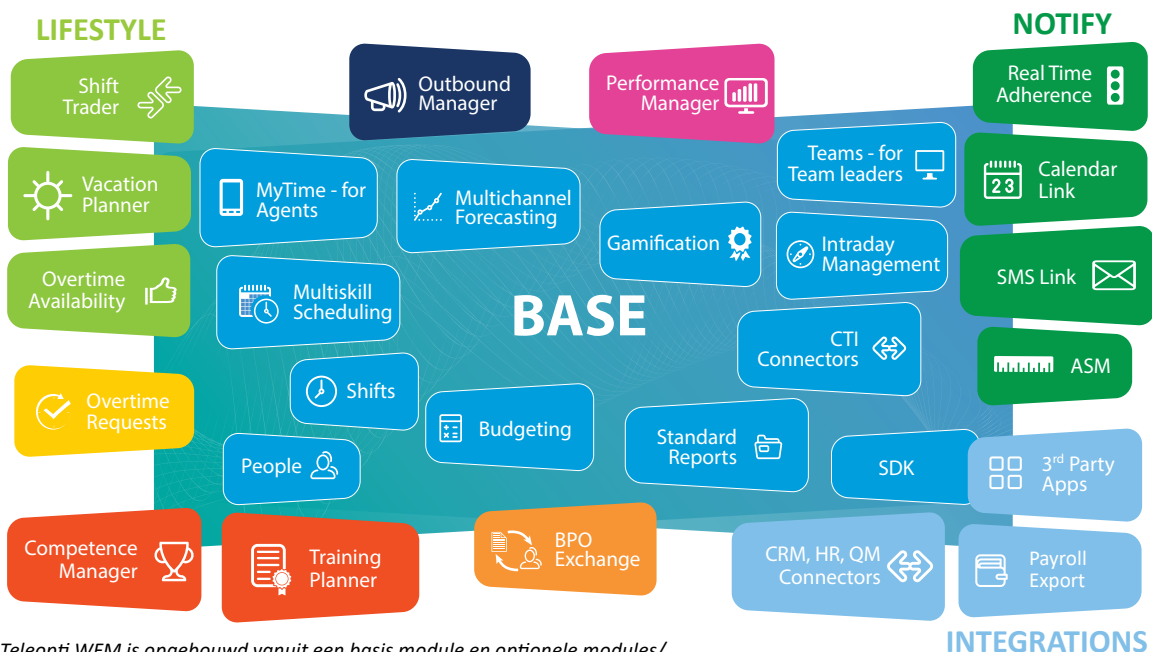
LIFESTYLE

NOTIFY

Shift Trader

Vacation Planner

Overtime Availability

Overtime Requests

Competence Manager

Training Planner

Outbound Manager

Performance Manager

MyTime - for Agents

Multichannel Forecasting

Multiskill Scheduling

Shifts

People

Budgeting

BASE

Gamification

Teams - for Team leaders

Intraday Management

CTI Connectors

Standard Reports

SDK

BPO Exchange

Real Time Adherence

23

Calendar Link

SMS Link

ASM

3rd Party Apps

CRM, HR, QM Connectors

Payroll Export

Teleopti WFM is opgebouwd vanuit een basis module en optionele modules/

INTEGRATIONS